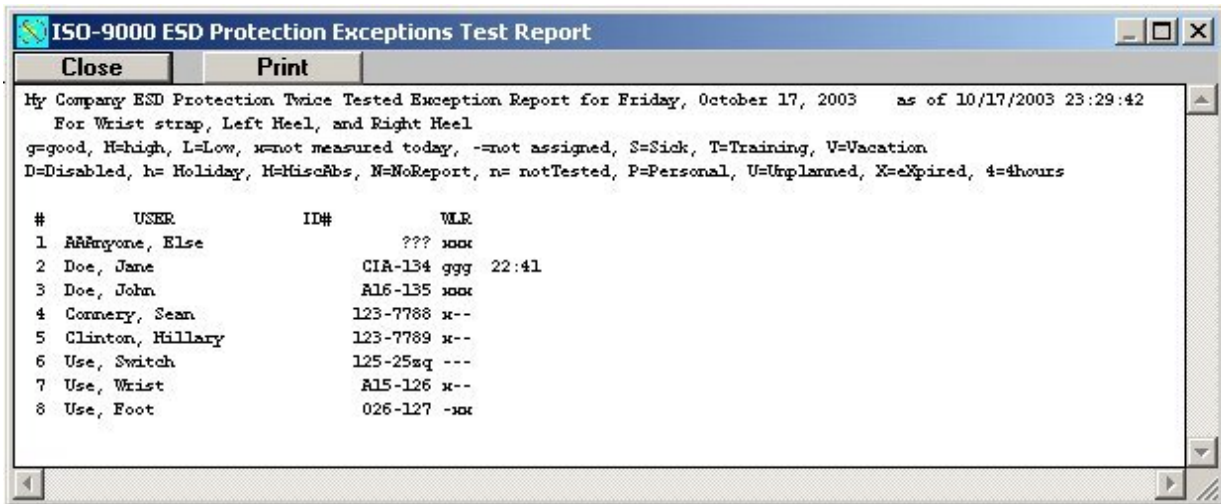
ISO-9000 ESD Protection Exceptions Test Report

Close | Print

My Company ESD Protection Twice Tested Exception Report for Friday, October 17, 2003 as of 10/17/2003 23:29:42
For Wrist strap, Left Heel, and Right Heel
g=good, H=high, L=Low, x=not measured today, -=not assigned, S=Sick, T=Training, V=Vacation
D=Disabled, h= Holiday, M=MiscAbs, N=NoReport, n= notTested, P=Personal, U=Unplanned, X=eXpired, 4=4hours

| # | USER | ID# | WLR | |
|---|---|---|---|---|
| 1 | AAAnyone, Else | ??? | xxx | |
| 2 | Doe, Jane | CIA-134 | ggg | 22:41 |
| 3 | Doe, John | A16-135 | xxx | |
| 4 | Connery, Sean | 123-7788 | x-- | |
| 5 | Clinton, Hillary | 123-7789 | x-- | |
| 6 | Use, Switch | 125-25sq | --- | |
| 7 | Use, Wrist | A15-126 | x-- | |
| 8 | Use, Foot | 026-127 | -xx | |